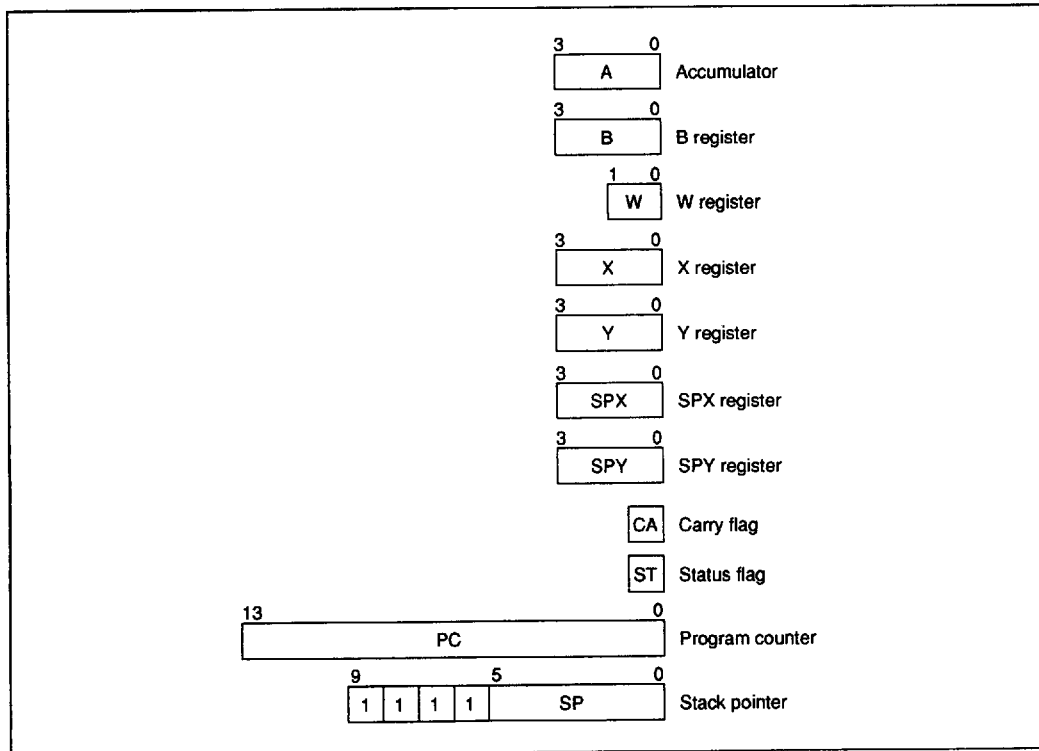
3 0
A Accumulator

3 0
B B register

1 0
W W register

3 0
X X register

3 0
Y Y register

3 0
SPX SPX register

3 0
SPY SPY register

CA Carry flag

ST Status flag

13 0
PC Program counter

9 5 0
1 1 1 1 SP Stack pointer